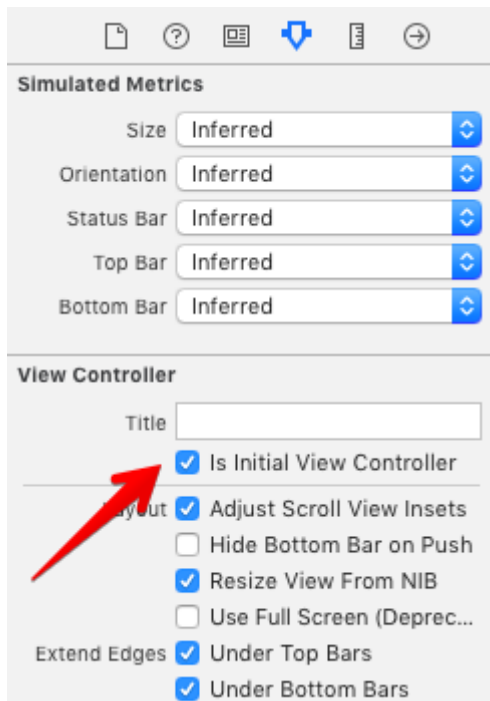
Simulated Metrics

Size Inferred

Orientation Inferred

Status Bar Inferred

Top Bar Inferred

Bottom Bar Inferred

View Controller

Title

Is Initial View Controller

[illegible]yout Adjust Scroll View Insets

Hide Bottom Bar on Push

Resize View From NIB

Use Full Screen (Deprec...

Extend Edges Under Top Bars

Under Bottom Bars